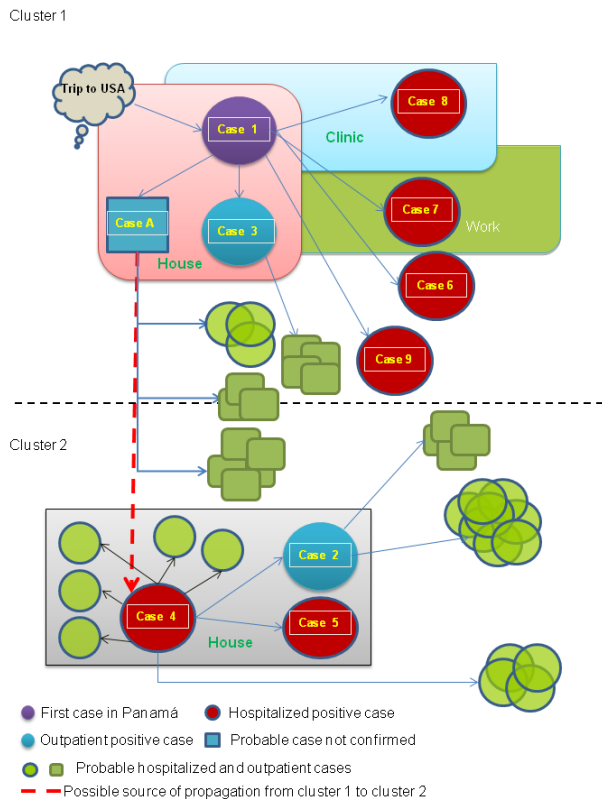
Cluster 1

Trip to USA

Case 1

Clinic

Case 8

Case A

Case 3

Case 7

Work

House

Case 6

Case 9

Cluster 2

Case 2

Case 4

Case 5

House

First case in Panamá
Hospitalized positive case
Outpatient positive case
Probable case not confirmed
Probable hospitalized and outpatient cases
Possible source of propagation from cluster 1 to cluster 2